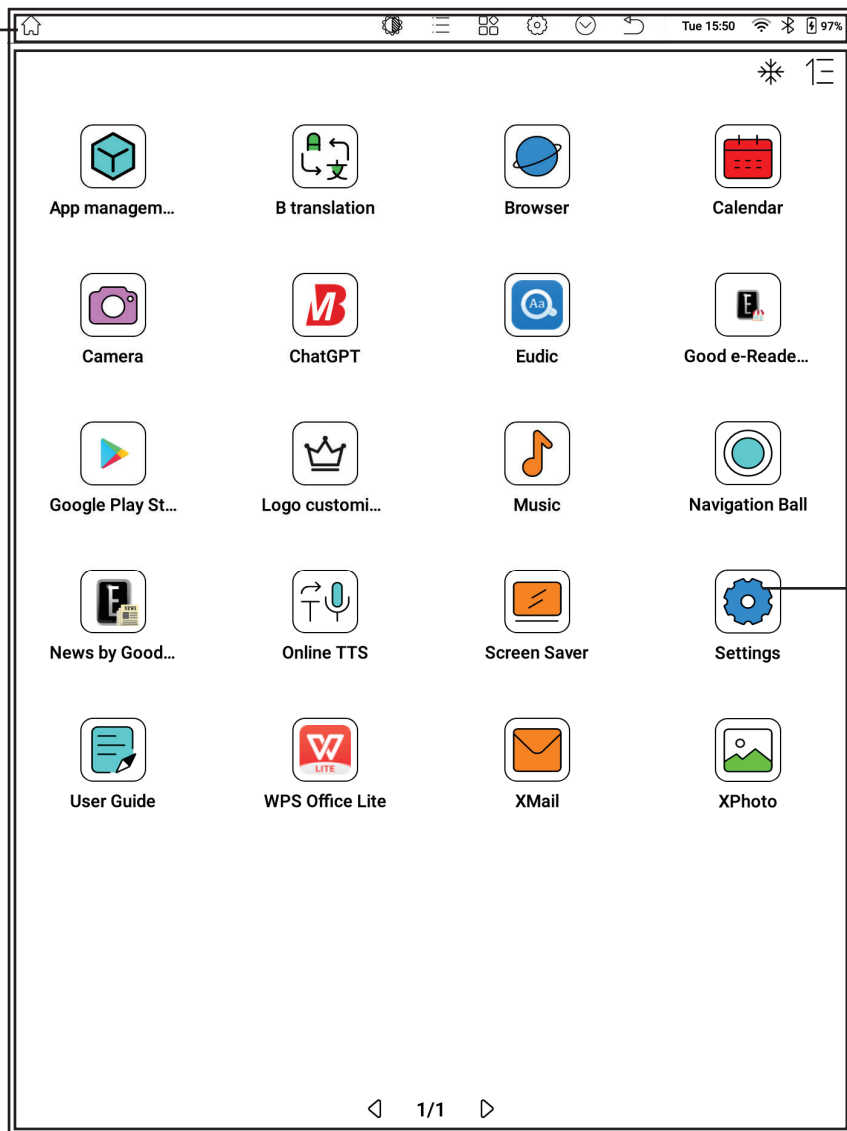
Tue 15:50 97%

App managem...
B translation
Browser
Calendar

Camera
ChatGPT
Eudic
Good e-Reade...

Google Play St...
Logo customi...
Music
Navigation Ball

News by Good...
Online TTS
Screen Saver
Settings

User Guide
WPS Office Lite
XMail
XPhoto

1/1